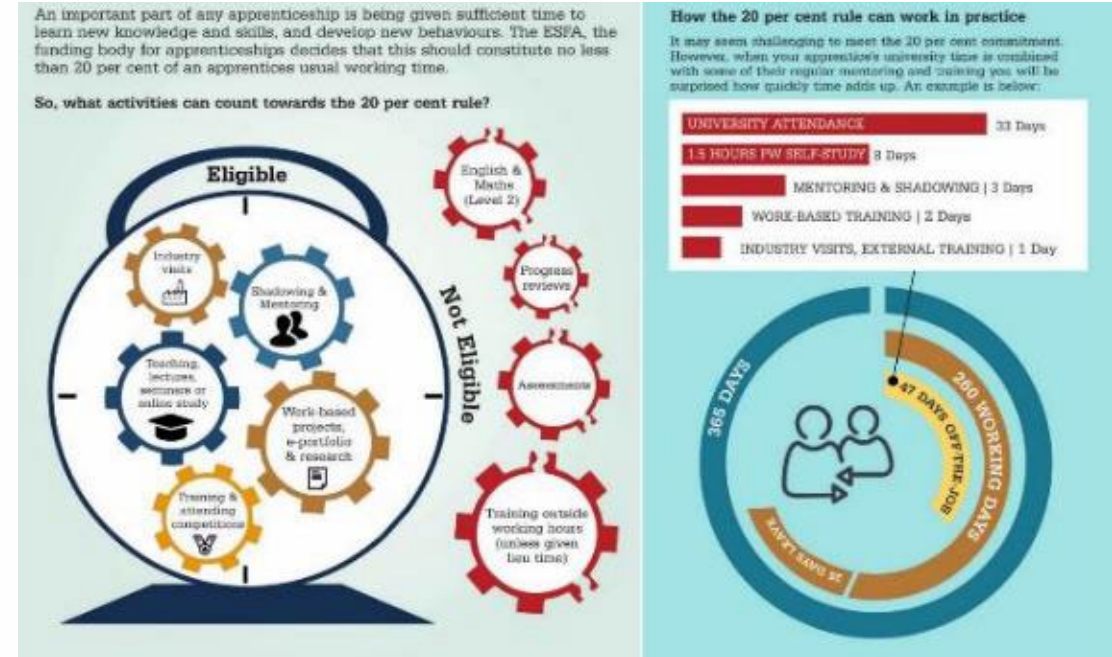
An important part of any apprenticeship is being given sufficient time to learn new knowledge and skills, and develop new behaviours. The ESFA, the funding body for apprenticeships decides that this should constitute no less than 20 per cent of an apprentices usual working time.

So, what activities can count towards the 20 per cent rule?

Eligible

Industry visits

Shadowing & Mentoring

Teaching, lectures, seminars or online study

Work-based projects, e-portfolio & research

Training & attending competitions

Not Eligible

English & Maths (Level 2)

Progress reviews

Assessments

Training outside working hours (unless given lieu time)

How the 20 per cent rule can work in practice

It may seem challenging to meet the 20 per cent commitment. However, when your apprentice's university time is combined with some of their regular mentoring and training you will be surprised how quickly time adds up. An example is below:

UNIVERSITY ATTENDANCE 33 Days

1.5 HOURS PW SELF-STUDY 8 Days

MENTORING & SHADOWING | 3 Days

WORK-BASED TRAINING | 2 Days

INDUSTRY VISITS, EXTERNAL TRAINING | 1 Day

365 DAYS

260 WORKING DAYS

47 DAYS OFF-THE-JOB

25 DAYS LEAVE